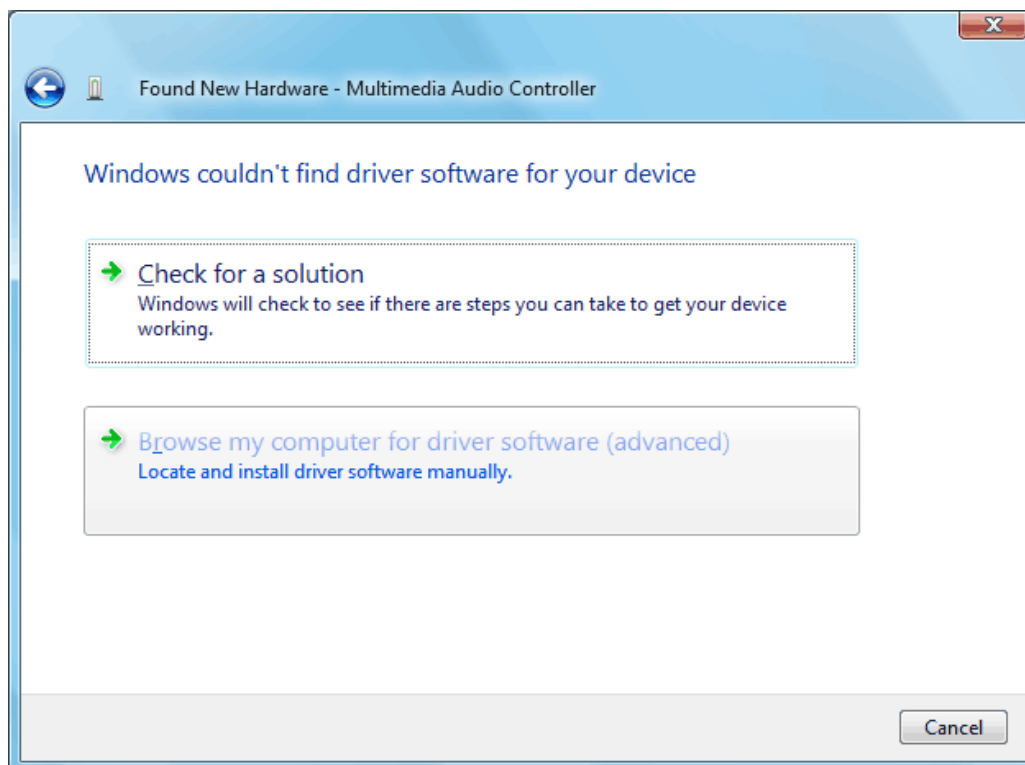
Found New Hardware - Multimedia Audio Controller

Windows couldn't find driver software for your device

Check for a solution
Windows will check to see if there are steps you can take to get your device working.

Browse my computer for driver software (advanced)
Locate and install driver software manually.

Cancel